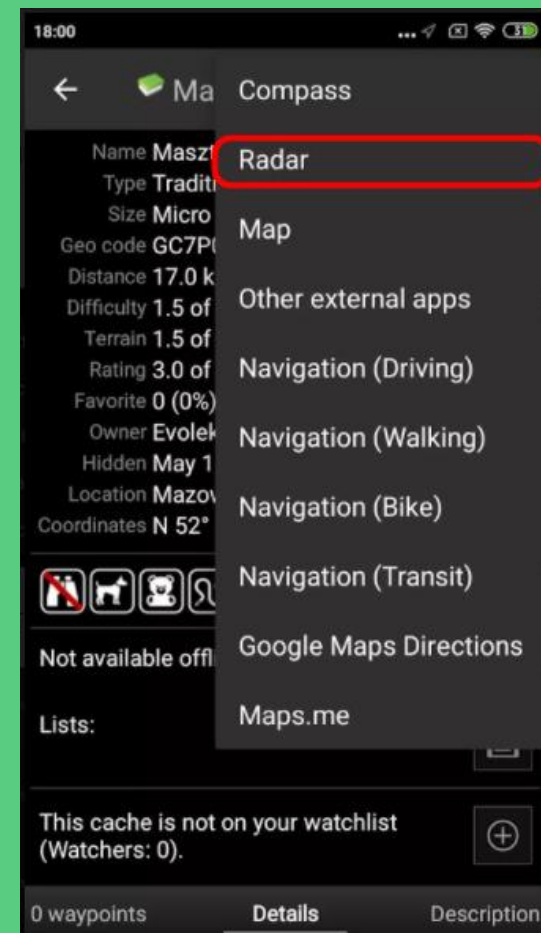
18:00

Ma

Name Maszt
Type Traditi
Size Micro
Geo code GC7P(
Distance 17.0 k
Difficulty 1.5 of
Terrain 1.5 of
Rating 3.0 of
Favorite 0 (0%)
Owner Evolek
Hidden May 1
Location Mazov
Coordinates N 52°

Not available offl

Lists:

This cache is not on your watchlist (Watchers: 0).

0 waypoints
Details
Description

Compass
Radar
Map
Other external apps
Navigation (Driving)
Navigation (Walking)
Navigation (Bike)
Navigation (Transit)
Google Maps Directions
Maps.me